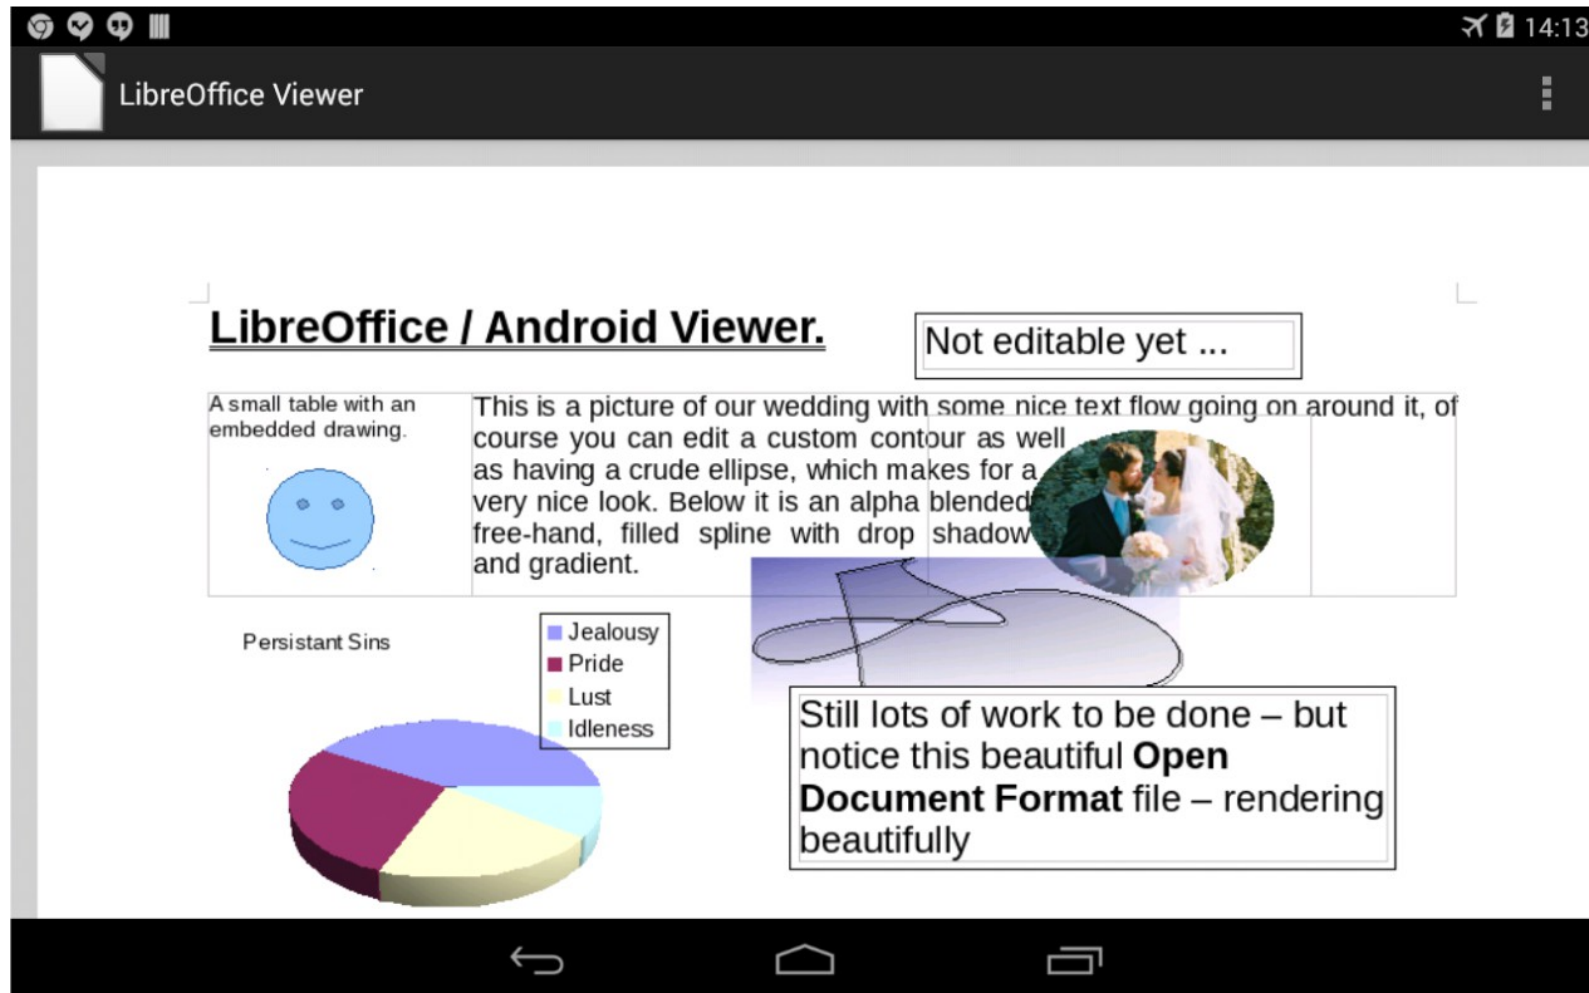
14:13

LibreOffice Viewer

LibreOffice / Android Viewer.

Not editable yet ...

A small table with an embedded drawing.

This is a picture of our wedding with some nice text flow going on around it, of course you can edit a custom contour as well as having a crude ellipse, which makes for a very nice look. Below it is an alpha blended free-hand, filled spline with drop shadow and gradient.

Persistant Sins

Jealousy
Pride
Lust
Idleness

Still lots of work to be done – but notice this beautiful **Open Document Format** file – rendering beautifully